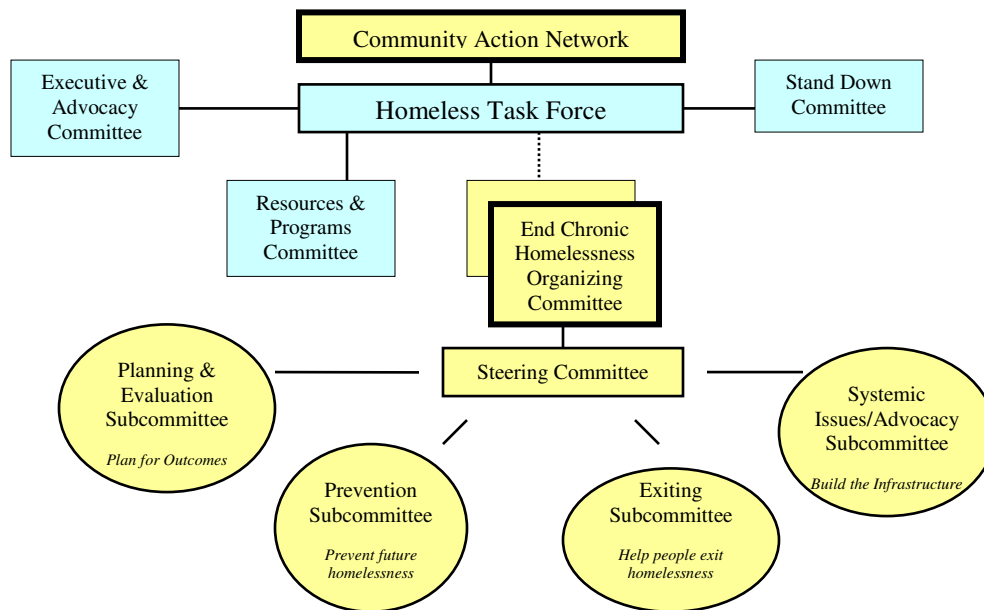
Community Action Network

Executive & Advocacy Committee

Homeless Task Force

Stand Down Committee

Resources & Programs Committee

End Chronic Homelessness Organizing Committee

Steering Committee

Planning & Evaluation Subcommittee

*Plan for Outcomes*

Prevention Subcommittee

*Prevent future homelessness*

Exiting Subcommittee

*Help people exit homelessness*

Systemic Issues/Advocacy Subcommittee

*Build the Infrastructure*